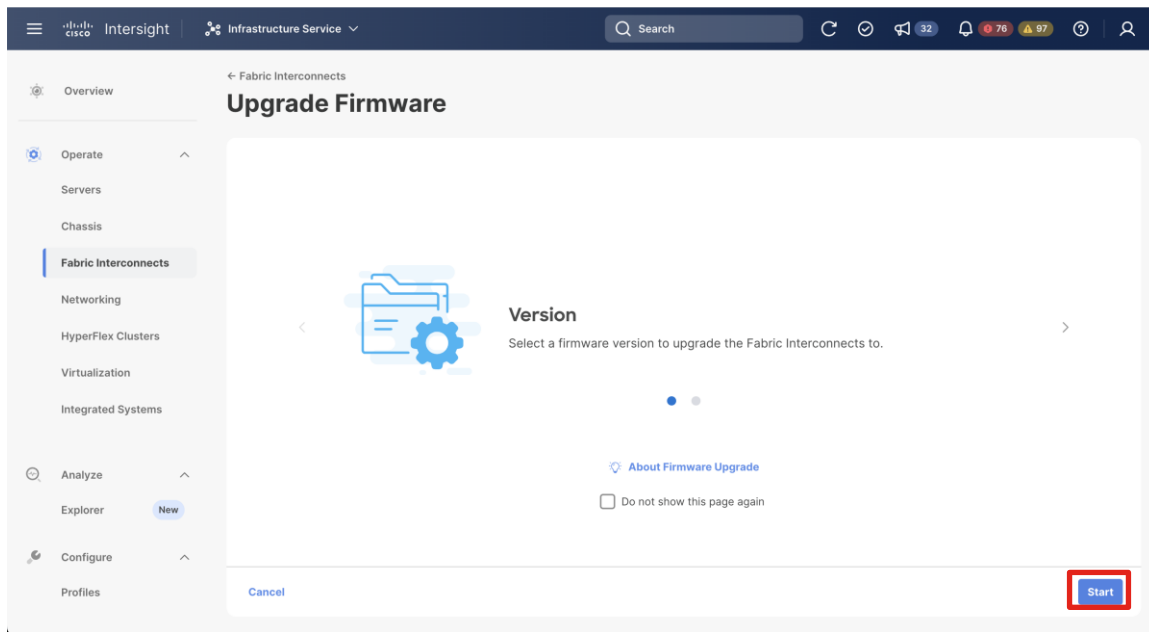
cisco Intersight

Infrastructure Service

Search

32

76

97

Overview

Operate

Servers

Chassis

Fabric Interconnects

Networking

HyperFlex Clusters

Virtualization

Integrated Systems

Analyze

Explorer

New

Configure

Profiles

← Fabric Interconnects

Upgrade Firmware

Version

Select a firmware version to upgrade the Fabric Interconnects to.

About Firmware Upgrade

Do not show this page again

Cancel

Start